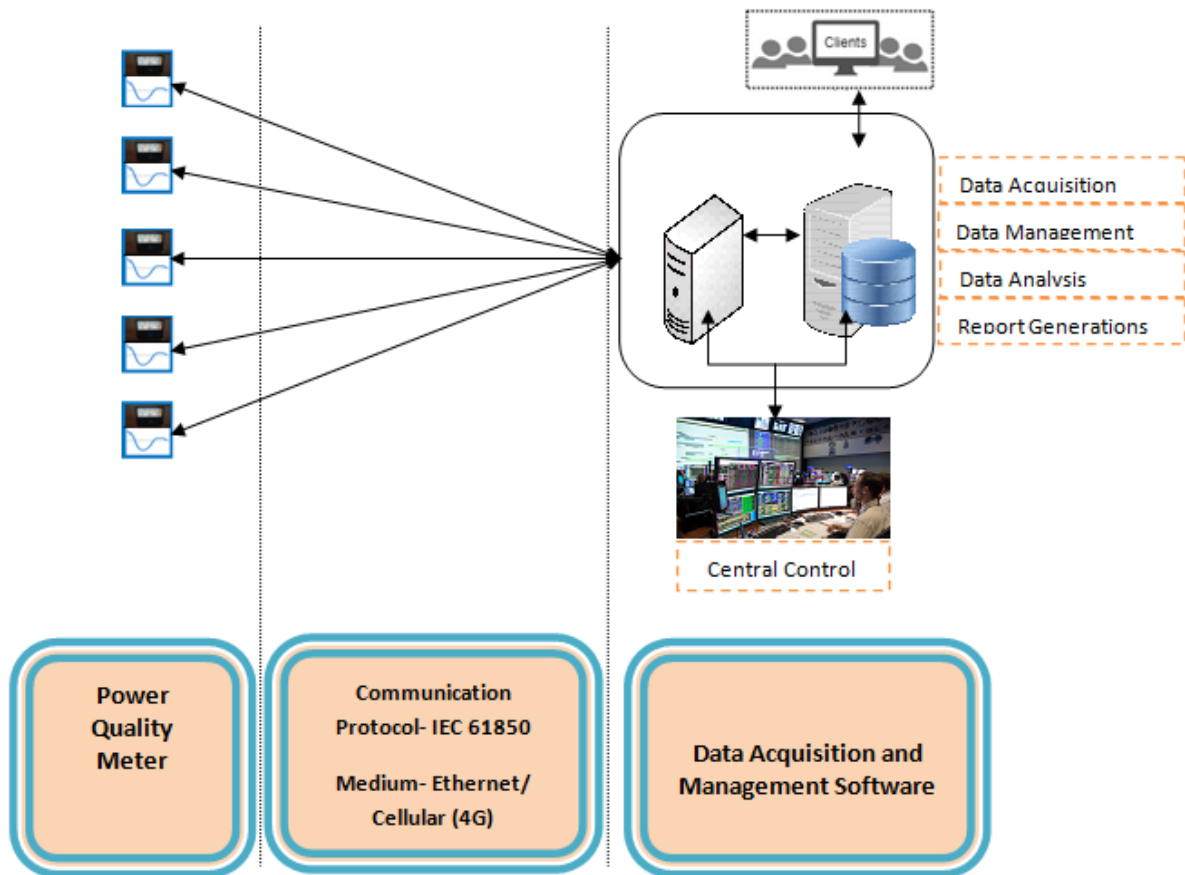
Clients

Data Acquisition

Data Management

Data Analysis

Report Generations

Central Control

Power Quality Meter

Communication Protocol- IEC 61850

Medium- Ethernet/ Cellular (4G)

Data Acquisition and Management Software